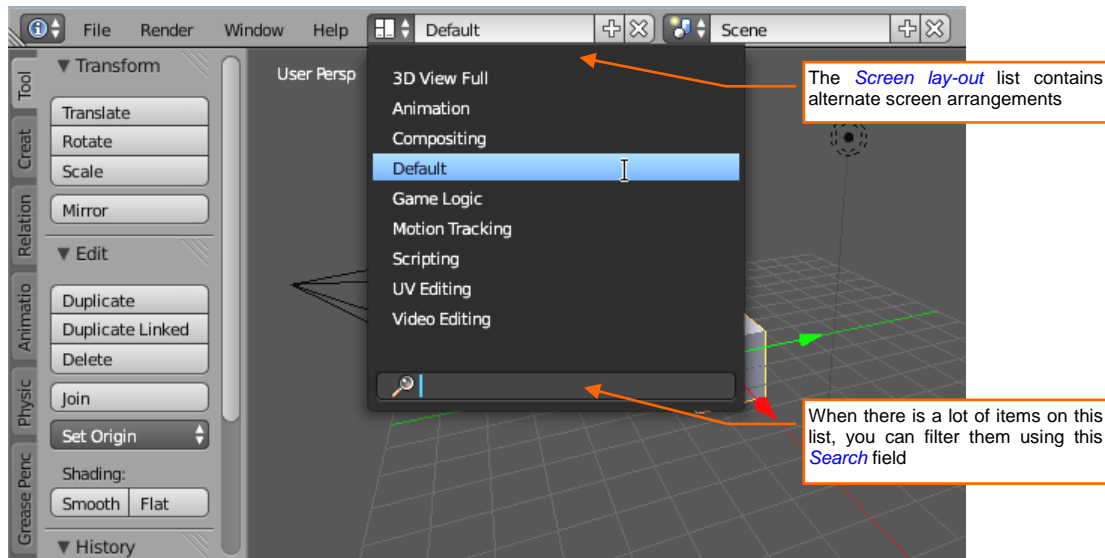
File Render Window Help Default Scene

Tool
Creat
Relation
Animatio
Physic
Grease Penc

▼ Transform
Translate
Rotate
Scale
Mirror
▼ Edit
Duplicate
Duplicate Linked
Delete
Join
Set Origin
Shading:
Smooth Flat
▼ History

User Persp

3D View Full
Animation
Compositing
Default
Game Logic
Motion Tracking
Scripting
UV Editing
Video Editing

The *Screen lay-out* list contains alternate screen arrangements

When there is a lot of items on this list, you can filter them using this *Search* field